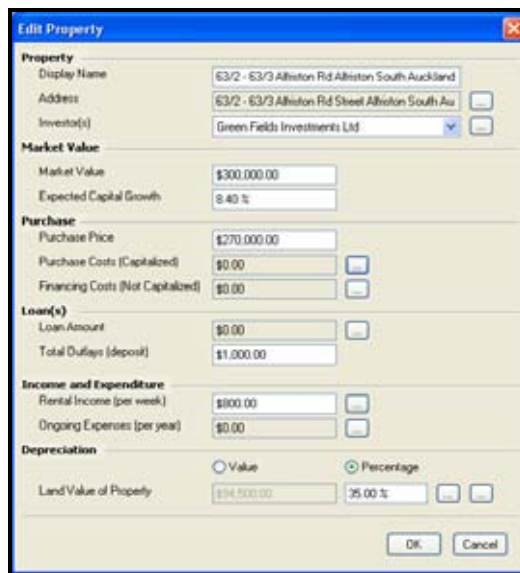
Edit Property

Property
Display Name 63/2 - 63/3 Alfriston Rd Alfriston South Auckland
Address 63/2 - 63/3 Alfriston Rd Street Alfriston South Au ...
Investor(s) Green Fields Investments Ltd ...

Market Value
Market Value $300,000.00
Expected Capital Growth 8.40 %

Purchase
Purchase Price $270,000.00
Purchase Costs (Capitalized) $0.00 ...
Financing Costs (Not Capitalized) $0.00 ...

Loan(s)
Loan Amount $0.00 ...
Total Outlays (deposit) $1,000.00

Income and Expenditure
Rental Income (per week) $800.00 ...
Ongoing Expenses (per year) $0.00 ...

Depreciation
Value Percentage
Land Value of Property $94,500.00 35.00 % ... ...

OK Cancel